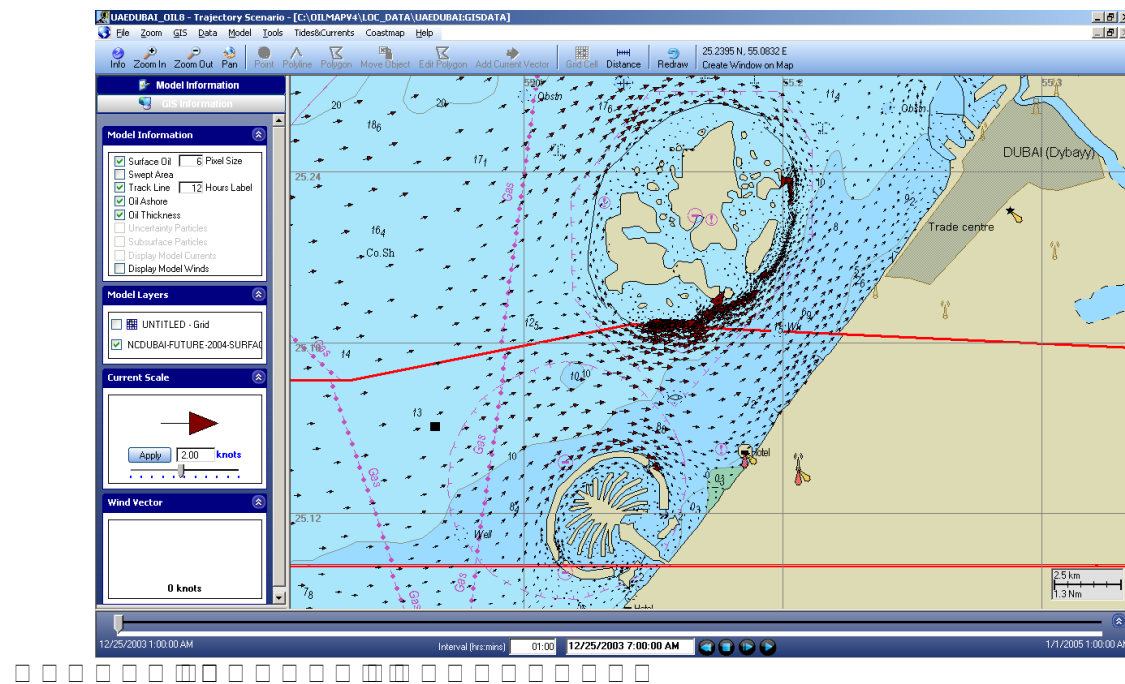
UAEDUBAI_OIL8 - Trajectory Scenario - [C:\OILMAPV4\LOC_DATA\UAEDUBAI:GISDATA]

File Zoom GIS Data Model Tools Tides&Currents Coastmap Help

Info Zoom In Zoom Out Pan Point Polyline Polygon Move Object Edit Polygon Add Current Vector Grid Cell Distance Redraw 25.2395 N, 55.0832 E Create Window on Map

Model Information
GIS Information

Model Information
Surface Oil 6 Pixel Size
Swept Area
Track Line 12 Hours Label
Oil Ashore
Oil Thickness
Uncertainty Particles
Subsurface Particles
Display Model Currents
Display Model Winds

Model Layers
UNTITLED - Grid
NCDUBAI-FUTURE-2004-SURFAC

Current Scale
Apply 2.00 knots

Wind Vector
0 knots

20 18 17 16 14 Co.Sh 14 13 10 8 Gas Gas Gas Gas Well Obstn Obstn 25.24 25.18 25.12 DUBAI (Dybayy) Trade centre Hotel Hotel 11 10 9 7 6 3

2.5 km
1.3 Nm

12/25/2003 1:00:00 AM Interval (hrs:mins) 01:00 12/25/2003 7:00:00 AM 1/1/2005 1:00:00 AM